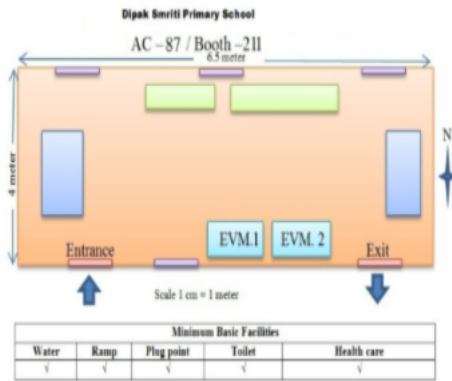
Dipak Smriti Primary School

AC – 87 / Booth – 211

6.5 meter

4 meter

N

EVM.1

EVM. 2

Entrance

Exit

Scale 1 cm = 1 meter

| Minimum Basic Facilities | | | | |
|---|---|---|---|---|
| Water | Ramp | Plug point | Toilet | Health care |
| √ | √ | √ | √ | √ |